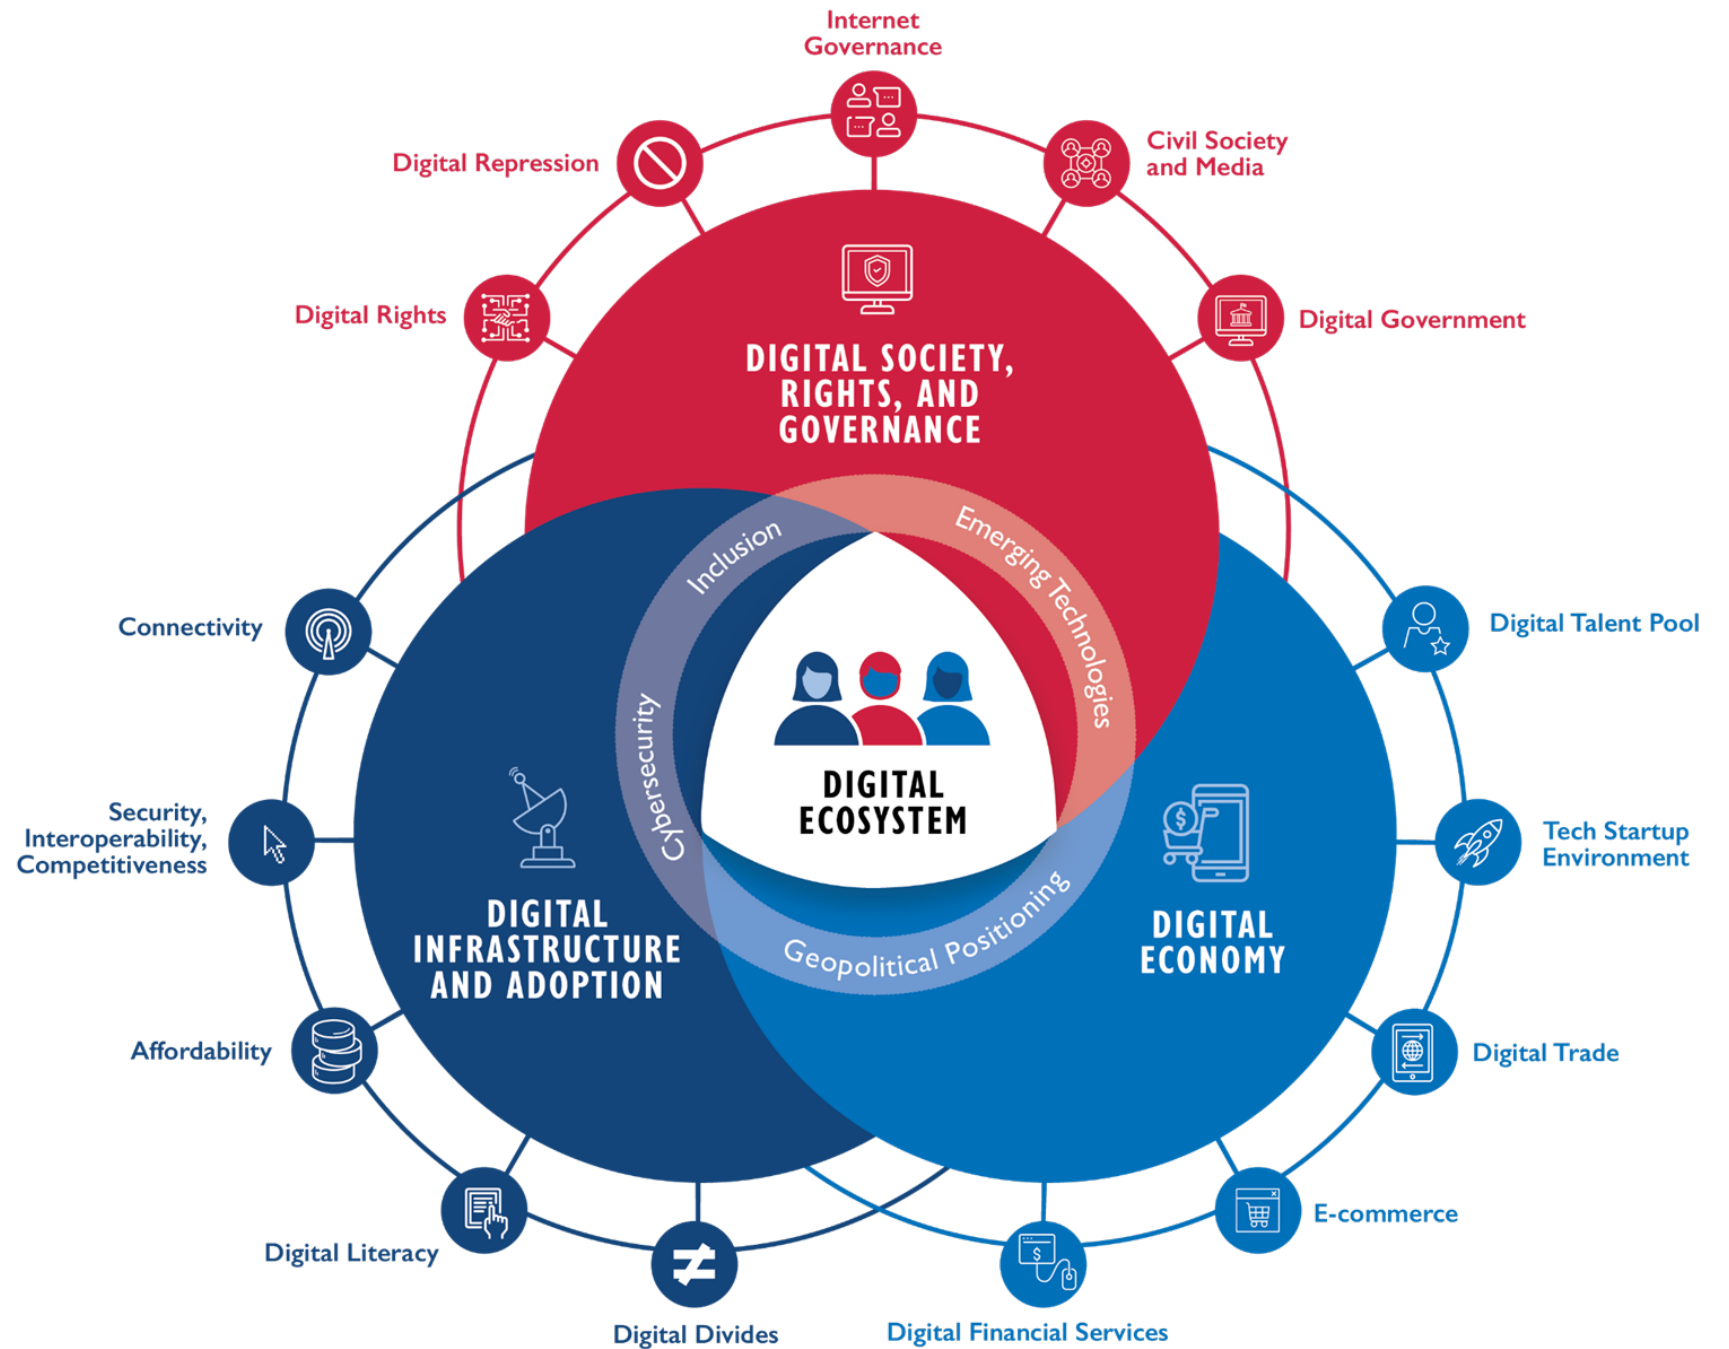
Internet Governance

Digital Repression

Civil Society and Media

Digital Rights

Digital Government

DIGITAL SOCIETY, RIGHTS, AND GOVERNANCE

Inclusion

Emerging Technologies

Cybersecurity

Geopolitical Positioning

DIGITAL ECOSYSTEM

Connectivity

Digital Talent Pool

Security, Interoperability, Competitiveness

Tech Startup Environment

DIGITAL INFRASTRUCTURE AND ADOPTION

DIGITAL ECONOMY

Affordability

Digital Trade

Digital Literacy

E-commerce

Digital Divides

Digital Financial Services